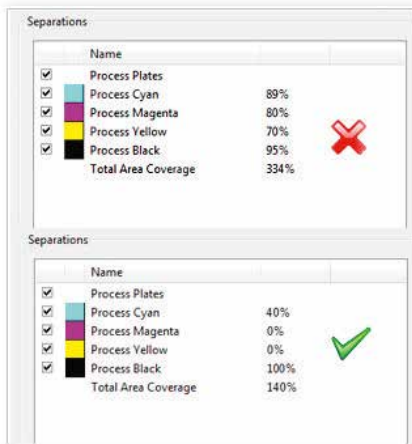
Separations

| | | Name | |
|---|---|---|---|
| ☑ | | Process Plates | |
| ☑ | | Process Cyan | 89% |
| ☑ | | Process Magenta | 80% |
| ☑ | | Process Yellow | 70% |
| ☑ | | Process Black | 95% |
| | | Total Area Coverage | 334% |

Separations

| | | Name | |
|---|---|---|---|
| ☑ | | Process Plates | |
| ☑ | | Process Cyan | 40% |
| ☑ | | Process Magenta | 0% |
| ☑ | | Process Yellow | 0% |
| ☑ | | Process Black | 100% |
| | | Total Area Coverage | 140% |